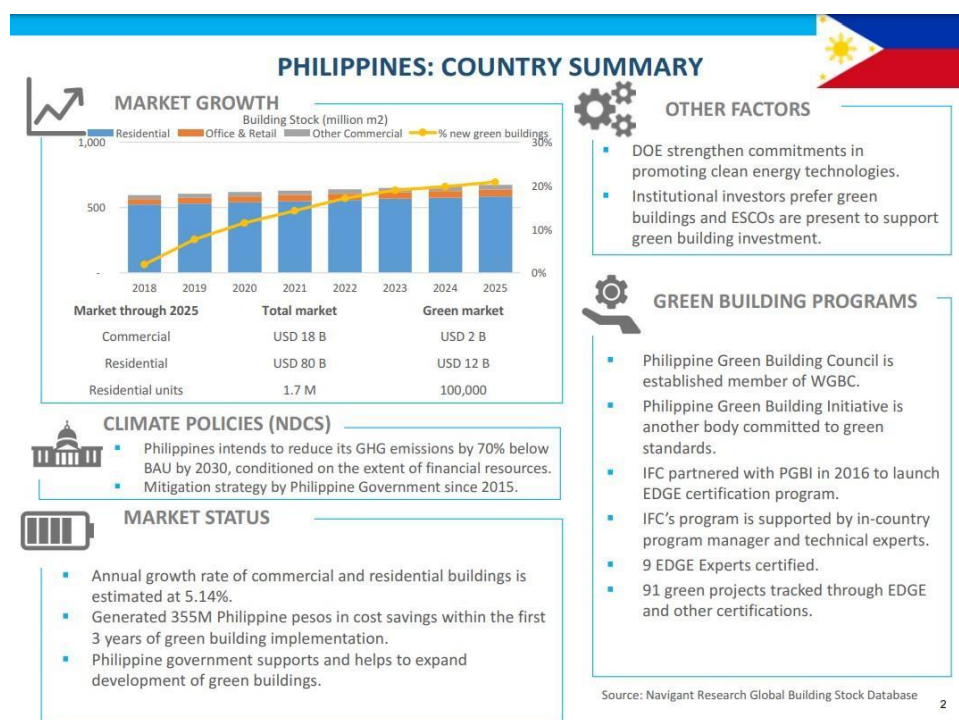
PHILIPPINES: COUNTRY SUMMARY

MARKET GROWTH

Building Stock (million m2)

Residential Office & Retail Other Commercial % new green buildings

1,000
500
-

30%
20%
10%
0%

2018 2019 2020 2021 2022 2023 2024 2025

| Market through 2025 | Total market | Green market |
|---|---|---|
| Commercial | USD 18 B | USD 2 B |
| Residential | USD 80 B | USD 12 B |
| Residential units | 1.7 M | 100,000 |

CLIMATE POLICIES (NDCS)

- Philippines intends to reduce its GHG emissions by 70% below BAU by 2030, conditioned on the extent of financial resources.
- Mitigation strategy by Philippine Government since 2015.

MARKET STATUS

- Annual growth rate of commercial and residential buildings is estimated at 5.14%.
- Generated 355M Philippine pesos in cost savings within the first 3 years of green building implementation.
- Philippine government supports and helps to expand development of green buildings.

OTHER FACTORS

- DOE strengthen commitments in promoting clean energy technologies.
- Institutional investors prefer green buildings and ESCOs are present to support green building investment.

GREEN BUILDING PROGRAMS

- Philippine Green Building Council is established member of WGBC.
- Philippine Green Building Initiative is another body committed to green standards.
- IFC partnered with PGBI in 2016 to launch EDGE certification program.
- IFC's program is supported by in-country program manager and technical experts.
- 9 EDGE Experts certified.
- 91 green projects tracked through EDGE and other certifications.

Source: Navigant Research Global Building Stock Database

2